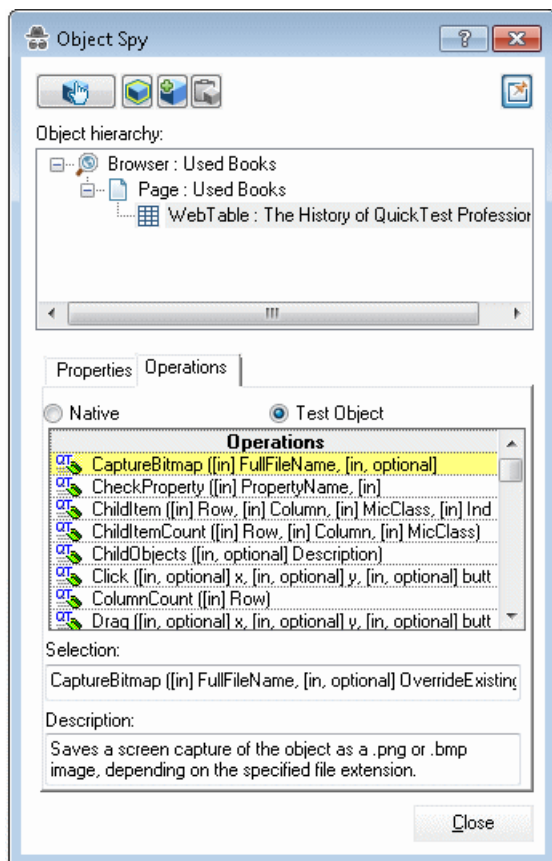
Object Spy

?

Object hierarchy:

Browser : Used Books
Page : Used Books
WebTable : The History of QuickTest Professio

Properties
Operations

Native
Test Object

| Operations |
|---|
| CaptureBitmap ([in] FullFileName, [in, optional] |
| CheckProperty ([in] PropertyName, [in] |
| ChildItem ([in] Row, [in] Column, [in] MicClass, [in] Ind |
| ChildItemCount ([in] Row, [in] Column, [in] MicClass) |
| ChildObjects ([in, optional] Description) |
| Click ([in, optional] x, [in, optional] y, [in, optional] butt |
| ColumnCount ([in] Row) |
| Drag ([in, optional] x, [in, optional] y, [in, optional] butt |

Selection:
CaptureBitmap ([in] FullFileName, [in, optional] OverrideExistin

Description:
Saves a screen capture of the object as a .png or .bmp image, depending on the specified file extension.

Close